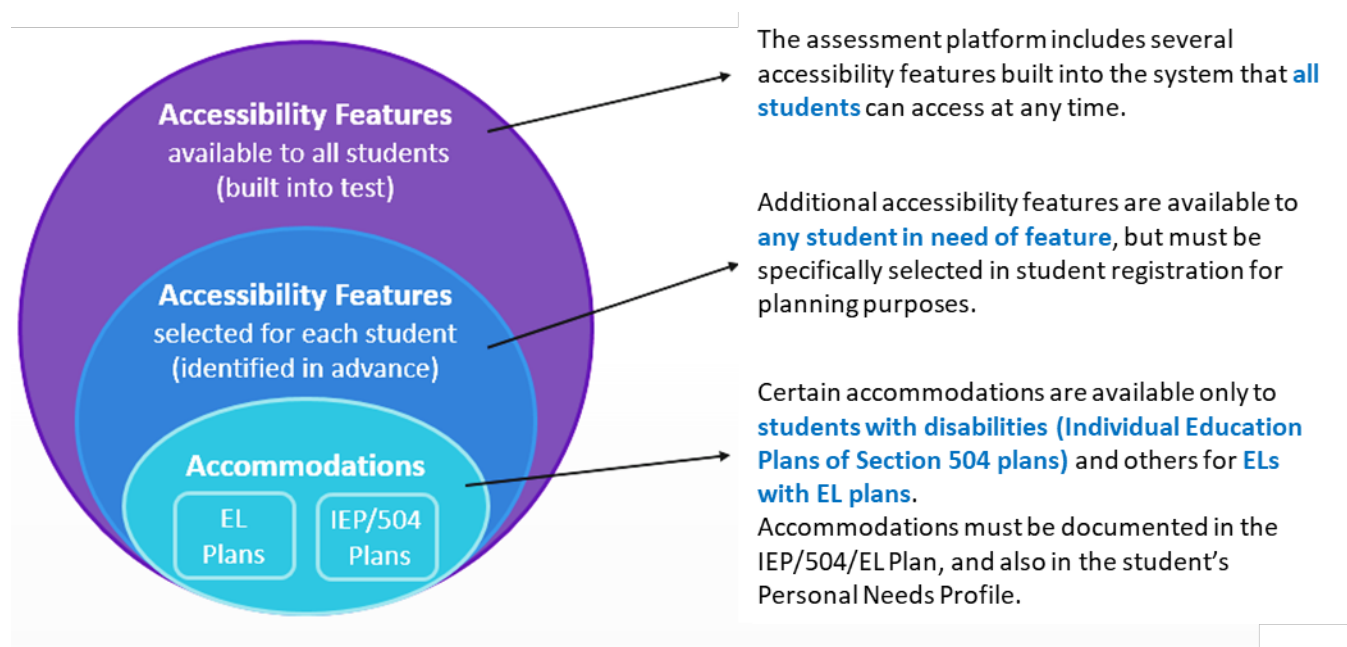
Accessibility Features
available to all students
(built into test)

Accessibility Features
selected for each student
(identified in advance)

Accommodations

EL Plans

IEP/504 Plans

The assessment platform includes several accessibility features built into the system that all students can access at any time.

Additional accessibility features are available to any student in need of feature, but must be specifically selected in student registration for planning purposes.

Certain accommodations are available only to students with disabilities (Individual Education Plans of Section 504 plans) and others for ELs with EL plans.
Accommodations must be documented in the IEP/504/EL Plan, and also in the student's Personal Needs Profile.